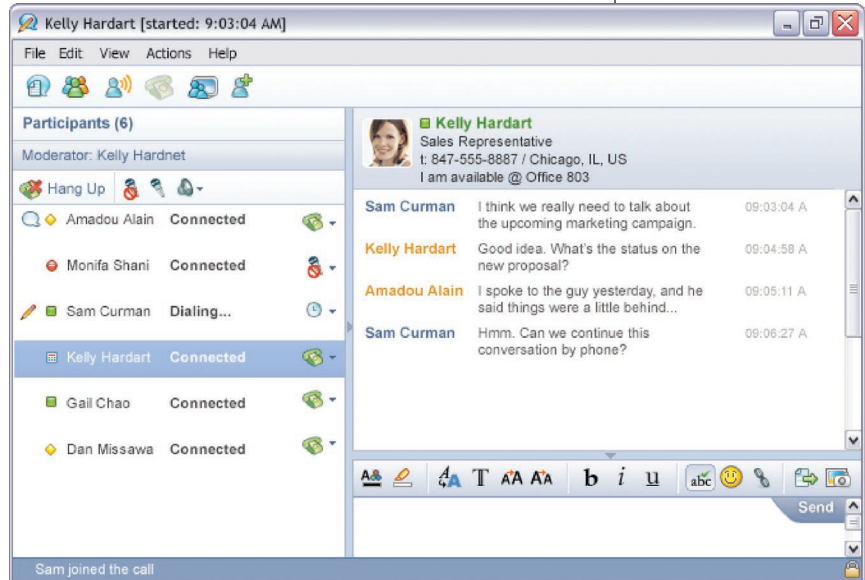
Kelly Hardart [started: 9:03:04 AM]

File Edit View Actions Help

Participants (6)

Moderator: Kelly Hardnet

Hang Up

Amadou Alain Connected

Monifa Shani Connected

Sam Curman Dialing...

Kelly Hardart Connected

Gail Chao Connected

Dan Missawa Connected

Kelly Hardart
Sales Representative
t: 847-555-8887 / Chicago, IL, US
I am available @ Office 803

Sam Curman I think we really need to talk about the upcoming marketing campaign. 09:03:04 A

Kelly Hardart Good idea. What's the status on the new proposal? 09:04:58 A

Amadou Alain I spoke to the guy yesterday, and he said things were a little behind... 09:05:11 A

Sam Curman Hmm. Can we continue this conversation by phone? 09:06:27 A

b i u abc

Send

Sam joined the call